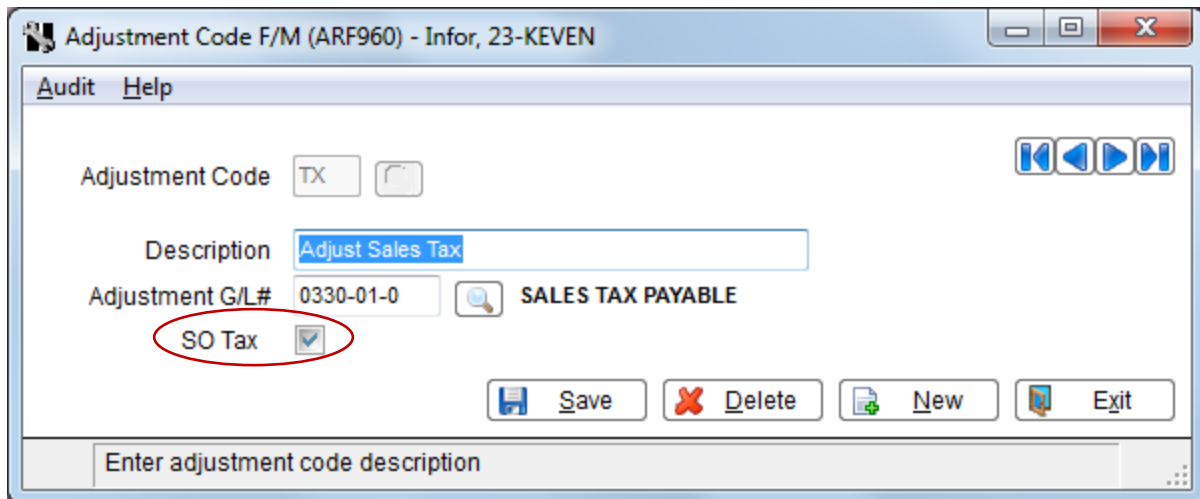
Adjustment Code F/M (ARF960) - Infor, 23-KEVEN

Audit Help

Adjustment Code TX

Description Adjust Sales Tax

Adjustment G/L# 0330-01-0 SALES TAX PAYABLE

SO Tax

Save Delete New Exit

Enter adjustment code description